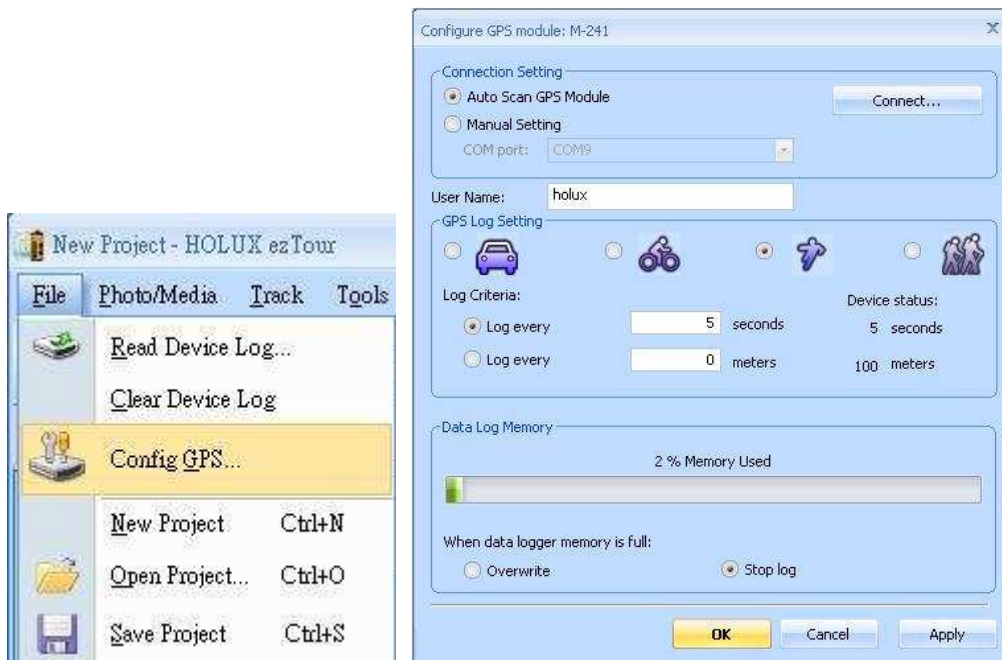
New Project - HOLUX ezTour

File Photo/Media Track Tools

Read Device Log...

Clear Device Log

Config GPS...

New Project Ctrl+N

Open Project... Ctrl+O

Save Project Ctrl+S

Configure GPS module: M-241

Connection Setting

Auto Scan GPS Module

Connect...

Manual Setting

COM port: COM9

User Name: holux

GPS Log Setting

Log Criteria:

Device status:

Log every 5 seconds

5 seconds

Log every 0 meters

100 meters

Data Log Memory

2 % Memory Used

When data logger memory is full:

Overwrite

Stop log

OK Cancel Apply